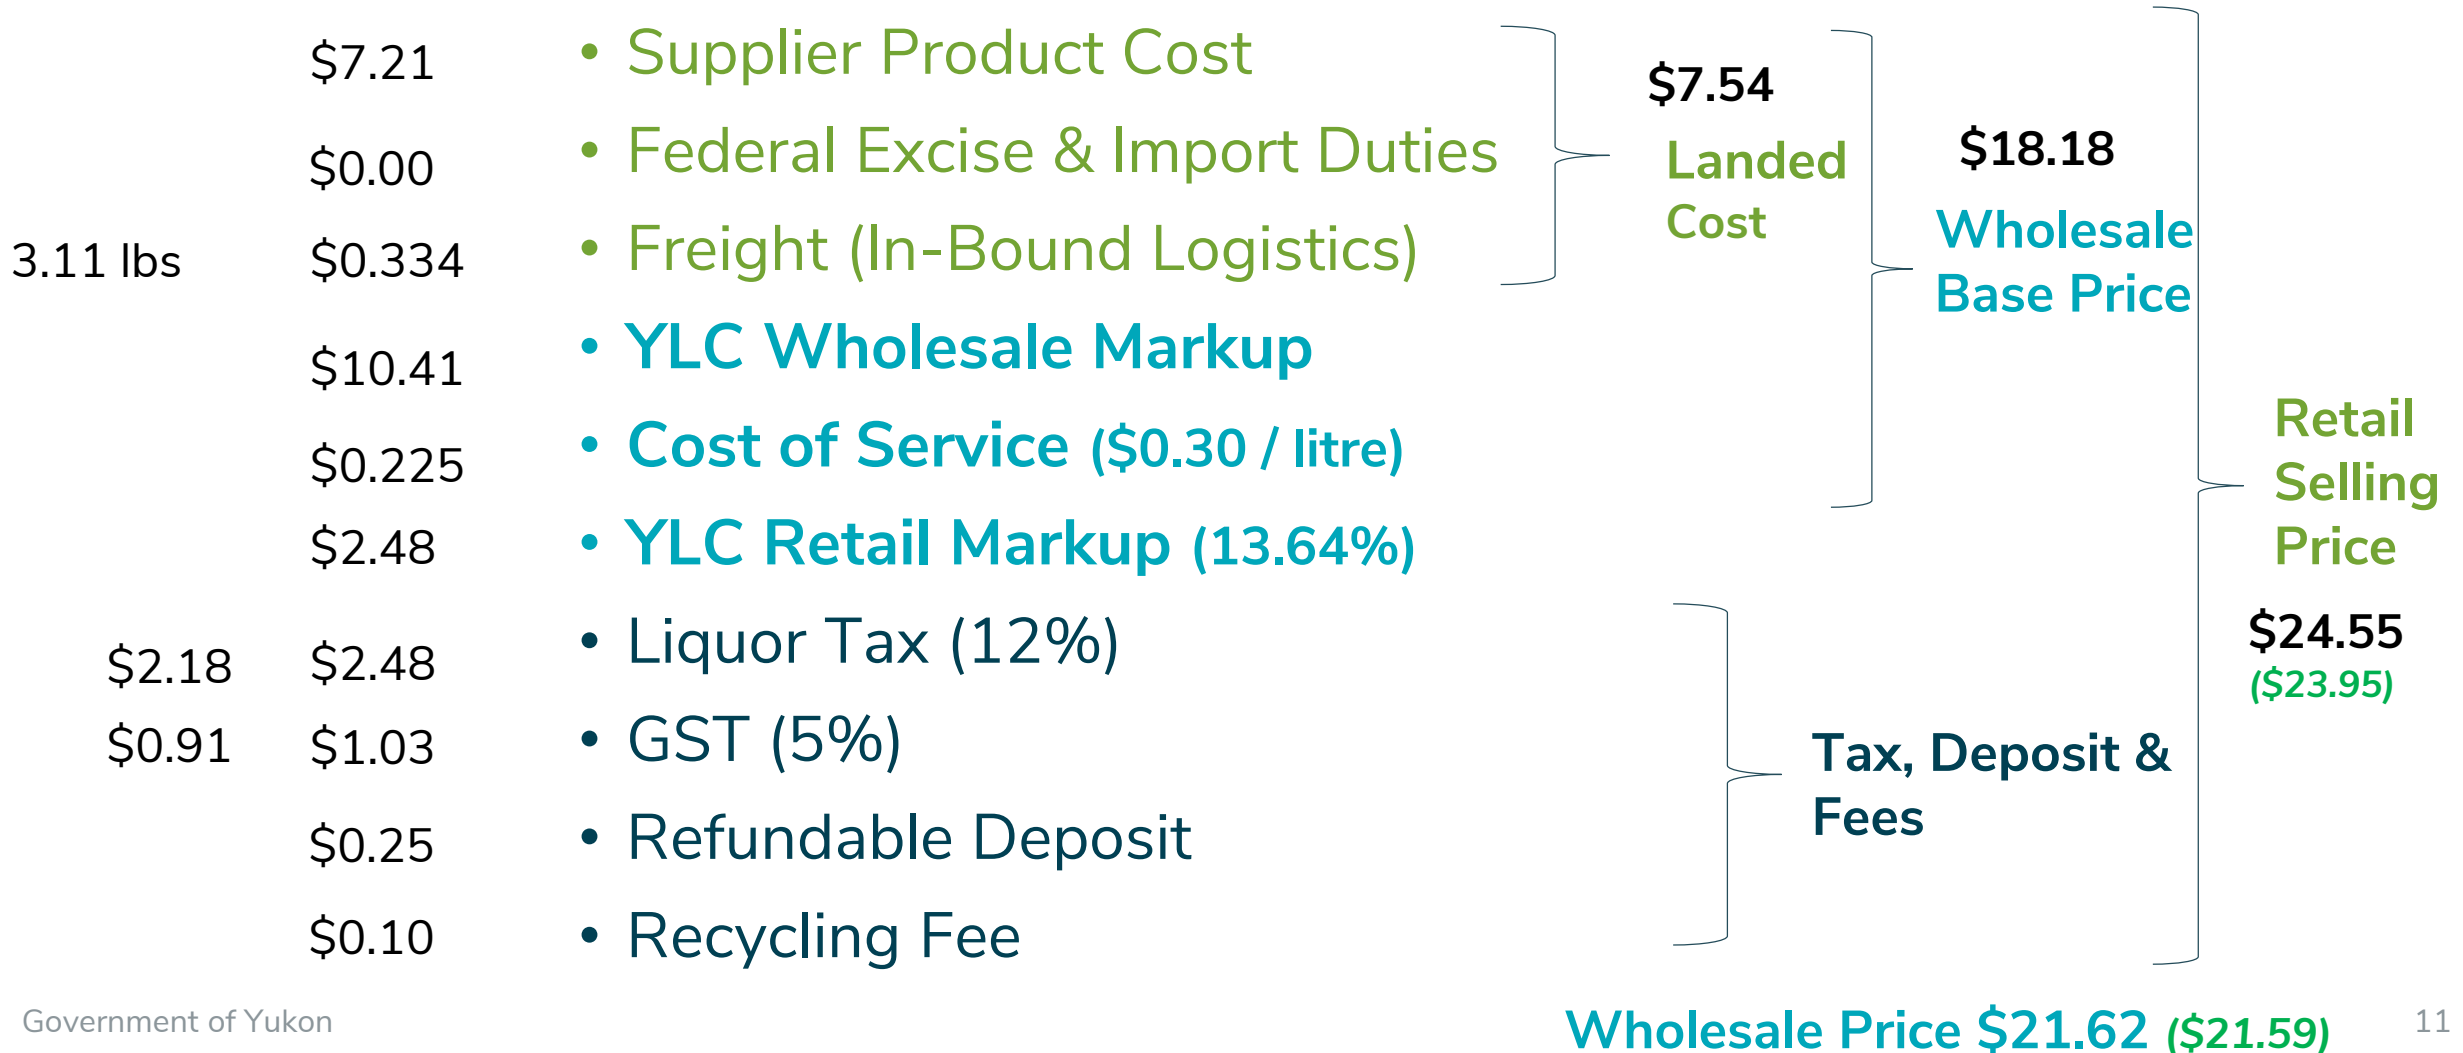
$7.21 • Supplier Product Cost

$0.00 • Federal Excise & Import Duties

3.11 lbs $0.334 • Freight (In-Bound Logistics)

$10.41 • YLC Wholesale Markup

$0.225 • Cost of Service ($0.30 / litre)

$2.48 • YLC Retail Markup (13.64%)

$2.18 $2.48 • Liquor Tax (12%)

$0.91 $1.03 • GST (5%)

$0.25 • Refundable Deposit

$0.10 • Recycling Fee

$7.54 Landed Cost

$18.18 Wholesale Base Price

Retail Selling Price

$24.55 ($23.95)

Tax, Deposit & Fees

Government of Yukon

Wholesale Price $21.62 ($21.59)

11